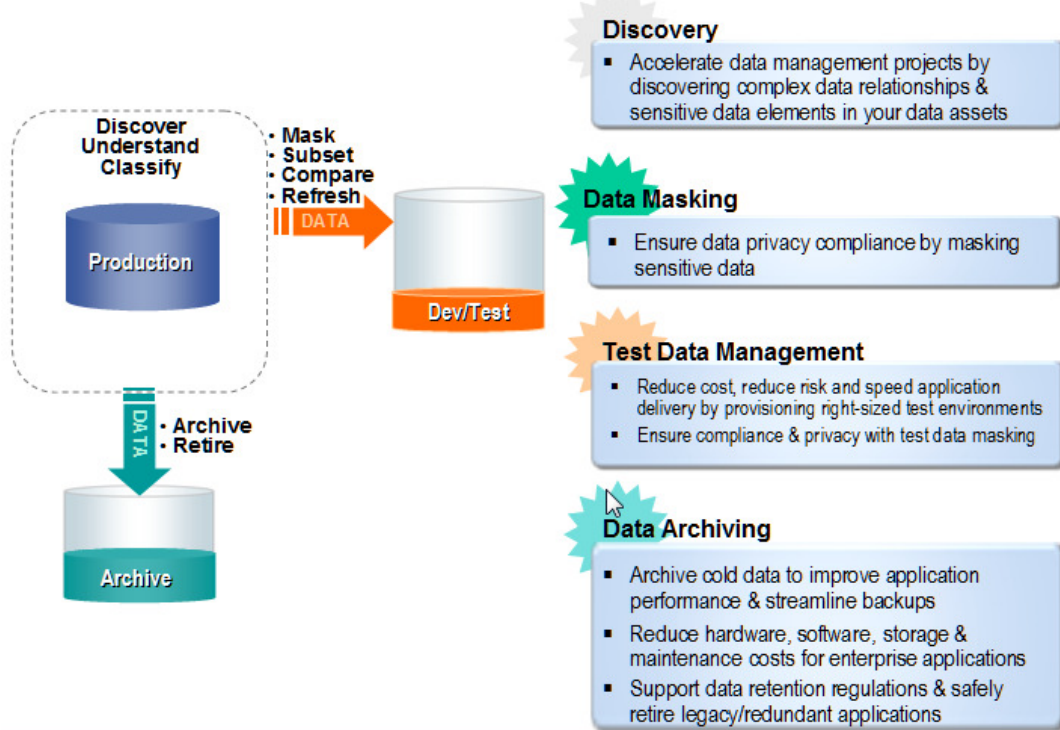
Discover
Understand
Classify

Production

• Mask
• Subset
• Compare
• Refresh

DATA

Dev/Test

DATA

• Archive
• Retire

Archive

Discovery

▪ Accelerate data management projects by discovering complex data relationships & sensitive data elements in your data assets

Data Masking

▪ Ensure data privacy compliance by masking sensitive data

Test Data Management

▪ Reduce cost, reduce risk and speed application delivery by provisioning right-sized test environments
▪ Ensure compliance & privacy with test data masking

Data Archiving

▪ Archive cold data to improve application performance & streamline backups
▪ Reduce hardware, software, storage & maintenance costs for enterprise applications
▪ Support data retention regulations & safely retire legacy/redundant applications